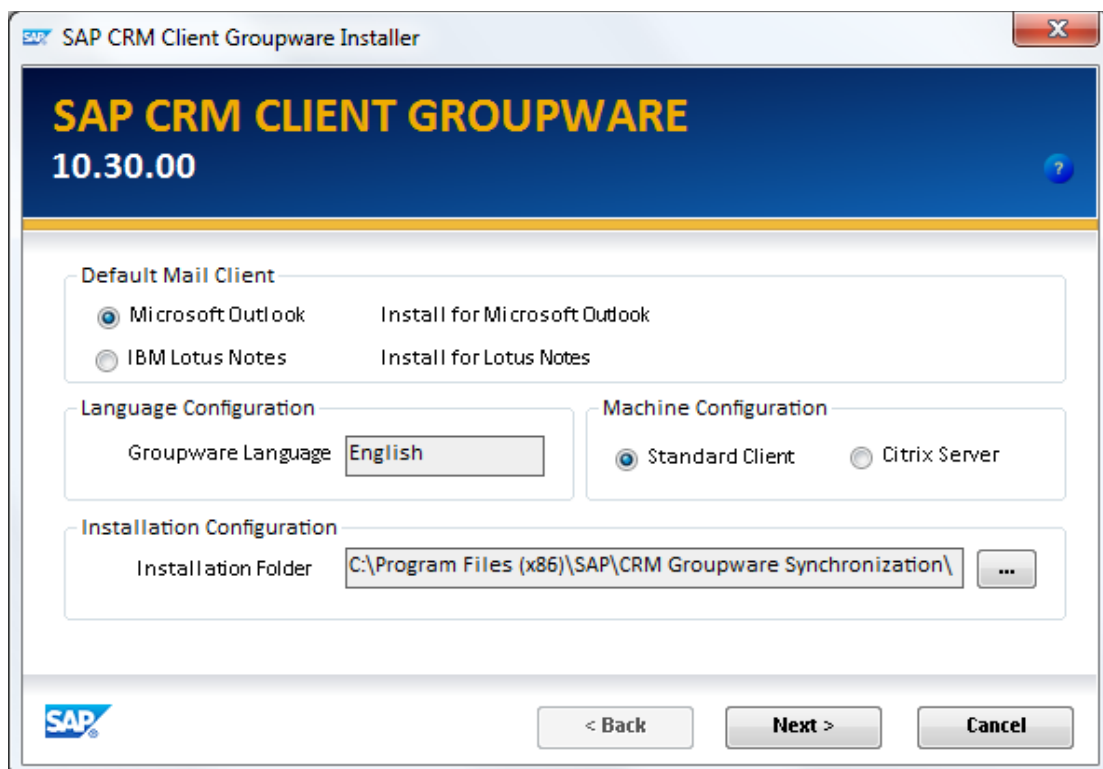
SAP CRM Client Groupware Installer

SAP CRM CLIENT GROUPWARE
10.30.00

?

Default Mail Client
Microsoft Outlook	Install for Microsoft Outlook
IBM Lotus Notes	Install for Lotus Notes

Language Configuration
Groupware Language	English

Machine Configuration
Standard Client	Citrix Server

Installation Configuration
Installation Folder	C:\Program Files (x86)\SAP\CRM Groupware Synchronization\	...

SAP

< Back	Next >	Cancel